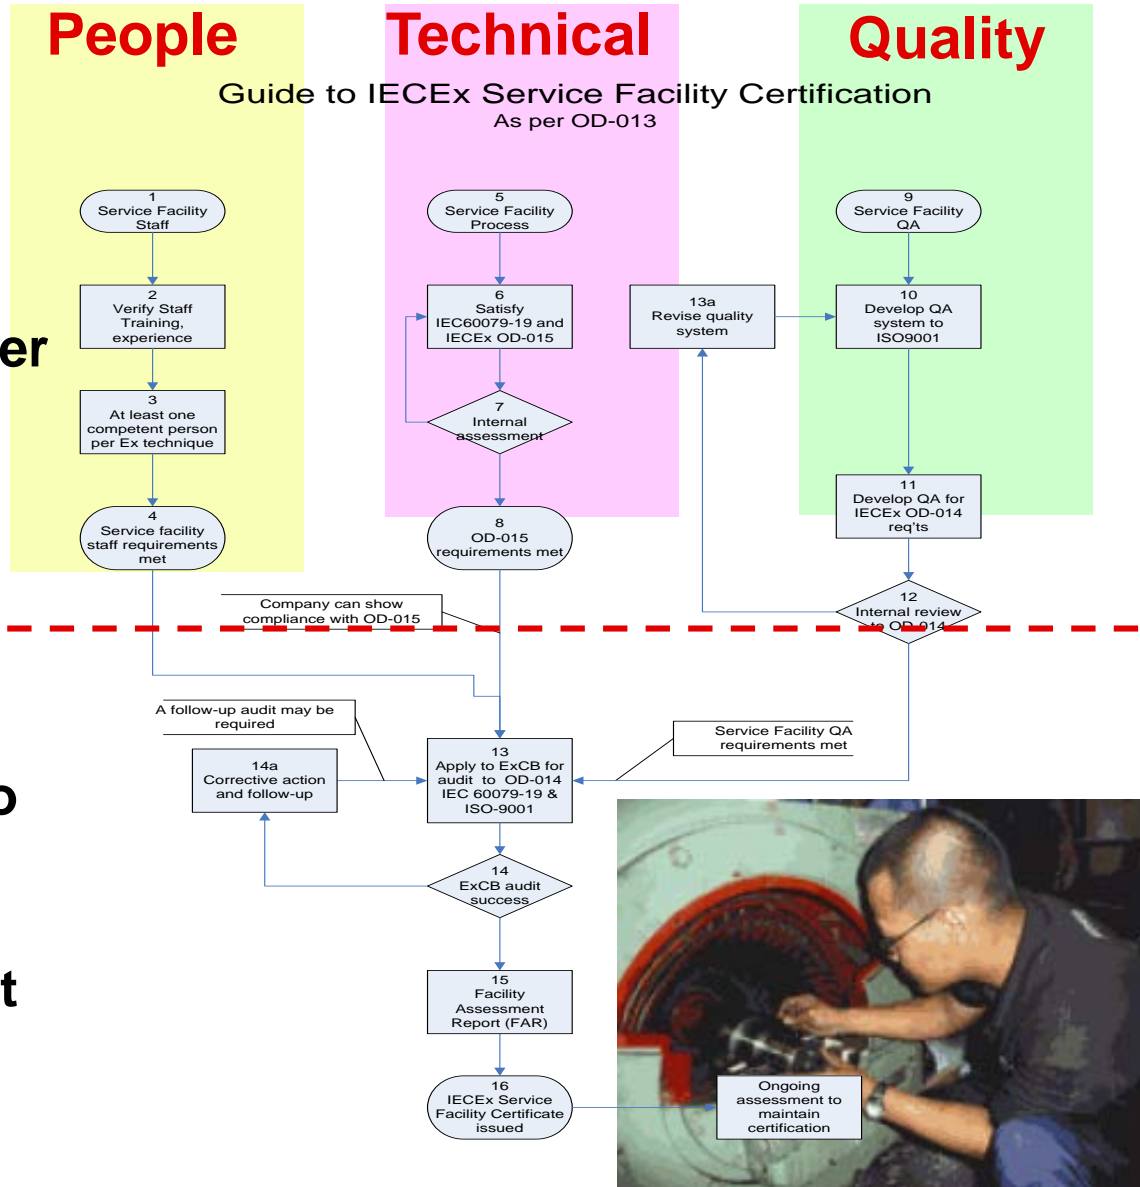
People

Technical

Quality

Guide to IECEx Service Facility Certification
As per OD-013

1
Service Facility Staff

2
Verify Staff Training, experience

3
At least one competent person per Ex technique

4
Service facility staff requirements met

5
Service Facility Process

6
Satisfy IEC60079-19 and IECEx OD-015

7
Internal assessment

8
OD-015 requirements met

13a
Revise quality system

9
Service Facility QA

10
Develop QA system to ISO9001

11
Develop QA for IECEx OD-014 req'ts

12
Internal review to OD-014

er

Company can show compliance with OD-015

A follow-up audit may be required

Service Facility QA requirements met

14a
Corrective action and follow-up

13
Apply to ExCB for audit to OD-014 IEC 60079-19 & ISO-9001

o

14
ExCB audit success

t

15
Facility Assessment Report (FAR)

16
IECEx Service Facility Certificate issued

Ongoing assessment to maintain certification